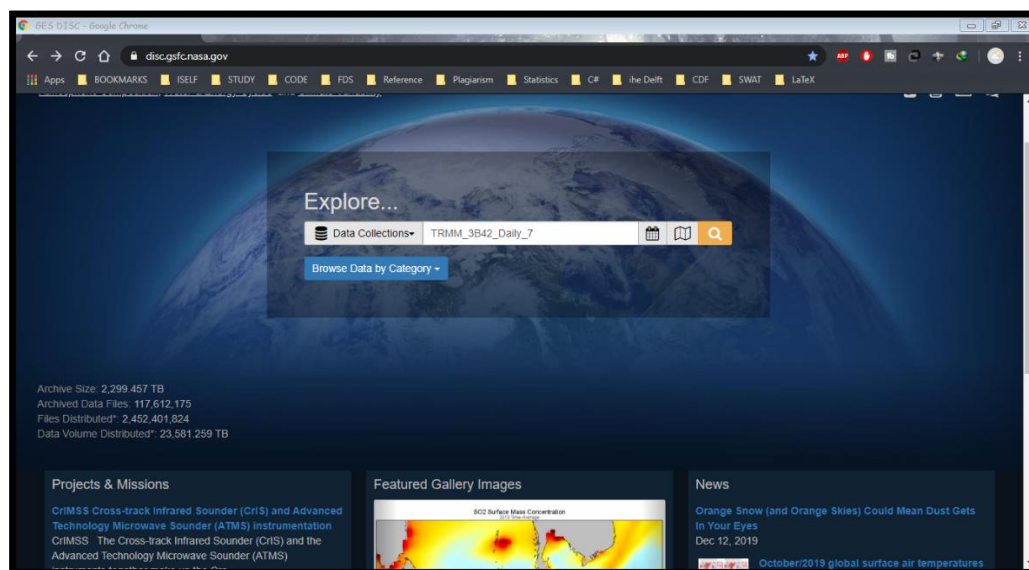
GES DISC - Google Chrome

disc.gsfc.nasa.gov

Apps BOOKMARKS ISELF STUDY CODE FDS Reference Plagiarism Statistics C# ihe Delft CDF SWAT LaTeX

Explore...

Data Collections TRMM_3B42_Daily_7

Browse Data by Category

Archive Size: 2,299.457 TB
Archived Data Files: 117,612,175
Files Distributed*: 2,452,401,824
Data Volume Distributed*: 23,581.259 TB

Projects & Missions

CrIMSS Cross-track Infrared Sounder (CrIS) and Advanced Technology Microwave Sounder (ATMS) instrumentation
CrIMSS The Cross-track Infrared Sounder (CrIS) and the Advanced Technology Microwave Sounder (ATMS) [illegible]

Featured Gallery Images

SO2 Surface Mass Concentration
2012 Time Average

News

Orange Snow (and Orange Skies) Could Mean Dust Gets In Your Eyes
Dec 12, 2019

October/2019 global surface air temperatures